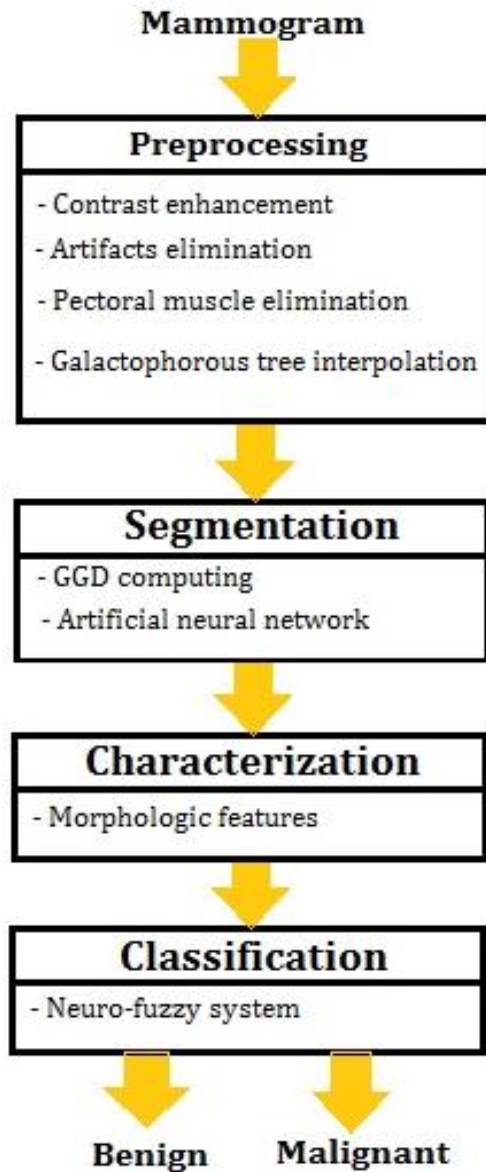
Mammogram

Preprocessing

- Contrast enhancement
- Artifacts elimination
- Pectoral muscle elimination
- Galactophorous tree interpolation

Segmentation

- GGD computing
- Artificial neural network

Characterization

- Morphologic features

Classification

- Neuro-fuzzy system

Benign

Malignant